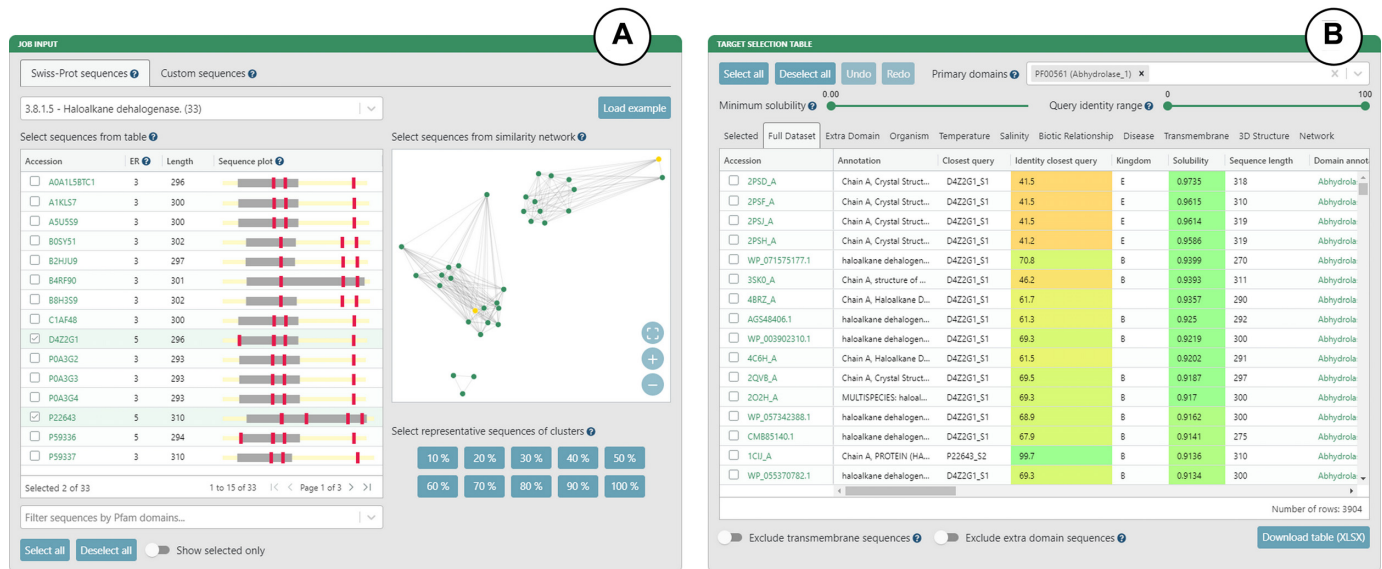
A

JOB INPUT

Swiss-Prot sequences ? | Custom sequences ?

3.8.1.5 - Haloalkane dehalogenase. (33)

Load example

Select sequences from table ?

Select sequences from similarity network ?

| Accession | ER ? | Length | Sequence plot ? |
|---|---|---|---|
| A0A1L5BTC1 | 3 | 296 | |
| A1KLS7 | 3 | 300 | |
| A5U5S9 | 3 | 300 | |
| B0SY51 | 3 | 302 | |
| B2HJU9 | 3 | 297 | |
| B4RF90 | 3 | 301 | |
| B8H3S9 | 3 | 302 | |
| C1AF48 | 3 | 300 | |
| D4Z2G1 | 5 | 296 | |
| P0A3G2 | 3 | 293 | |
| P0A3G3 | 3 | 293 | |
| P0A3G4 | 3 | 293 | |
| P22643 | 5 | 310 | |
| P59336 | 5 | 294 | |
| P59337 | 3 | 310 | |

Selected 2 of 33 | 1 to 15 of 33 | Page 1 of 3

Select representative sequences of clusters ?

10 % 20 % 30 % 40 % 50 %
60 % 70 % 80 % 90 % 100 %

Filter sequences by Pfam domains...

Select all | Deselect all | Show selected only

B

TARGET SELECTION TABLE

Select all | Deselect all | Undo | Redo | Primary domains ? | PF00561 (Abhydrolase_1) ×

Minimum solubility ? 0.00 | Query identity range ? 0 100

Selected | Full Dataset | Extra Domain | Organism | Temperature | Salinity | Biotic Relationship | Disease | Transmembrane | 3D Structure | Network

| Accession | Annotation | Closest query | Identity closest query | Kingdom | Solubility | Sequence length | Domain annot |
|---|---|---|---|---|---|---|---|
| 2PSD_A | Chain A, Crystal Struct... | D4Z2G1_S1 | 41.5 | E | 0.9735 | 318 | Abhydrola |
| 2PSF_A | Chain A, Crystal Struct... | D4Z2G1_S1 | 41.5 | E | 0.9615 | 310 | Abhydrola |
| 2PSJ_A | Chain A, Crystal Struct... | D4Z2G1_S1 | 41.5 | E | 0.9614 | 319 | Abhydrola |
| 2PSH_A | Chain A, Crystal Struct... | D4Z2G1_S1 | 41.2 | E | 0.9586 | 319 | Abhydrola |
| WP_071575177.1 | haloalkane dehalogen... | D4Z2G1_S1 | 70.8 | B | 0.9399 | 270 | Abhydrola |
| 3SK0_A | Chain A, structure of ... | D4Z2G1_S1 | 46.2 | B | 0.9393 | 311 | Abhydrola |
| 4BRZ_A | Chain A, Haloalkane D... | D4Z2G1_S1 | 61.7 | | 0.9357 | 290 | Abhydrola |
| AGS48406.1 | haloalkane dehalogen... | D4Z2G1_S1 | 61.3 | B | 0.925 | 292 | Abhydrola |
| WP_003902310.1 | haloalkane dehalogen... | D4Z2G1_S1 | 69.3 | B | 0.9219 | 300 | Abhydrola |
| 4C6H_A | Chain A, Haloalkane D... | D4Z2G1_S1 | 61.5 | | 0.9202 | 291 | Abhydrola |
| 2QVB_A | Chain A, Crystal Struct... | D4Z2G1_S1 | 69.5 | B | 0.9187 | 297 | Abhydrola |
| 2O2H_A | MULTISPECIES: haloal... | D4Z2G1_S1 | 69.3 | B | 0.917 | 300 | Abhydrola |
| WP_057342388.1 | haloalkane dehalogen... | D4Z2G1_S1 | 68.9 | B | 0.9162 | 300 | Abhydrola |
| CMB85140.1 | haloalkane dehalogen... | D4Z2G1_S1 | 67.9 | B | 0.9141 | 275 | Abhydrola |
| 1CIJ_A | Chain A, PROTEIN (HA... | P22643_S2 | 99.7 | B | 0.9136 | 310 | Abhydrola |
| WP_055370782.1 | haloalkane dehalogen... | D4Z2G1_S1 | 69.3 | B | 0.9134 | 300 | Abhydrola |

Number of rows: 3904

Exclude transmembrane sequences ? | Exclude extra domain sequences ? | Download table (XLSX)